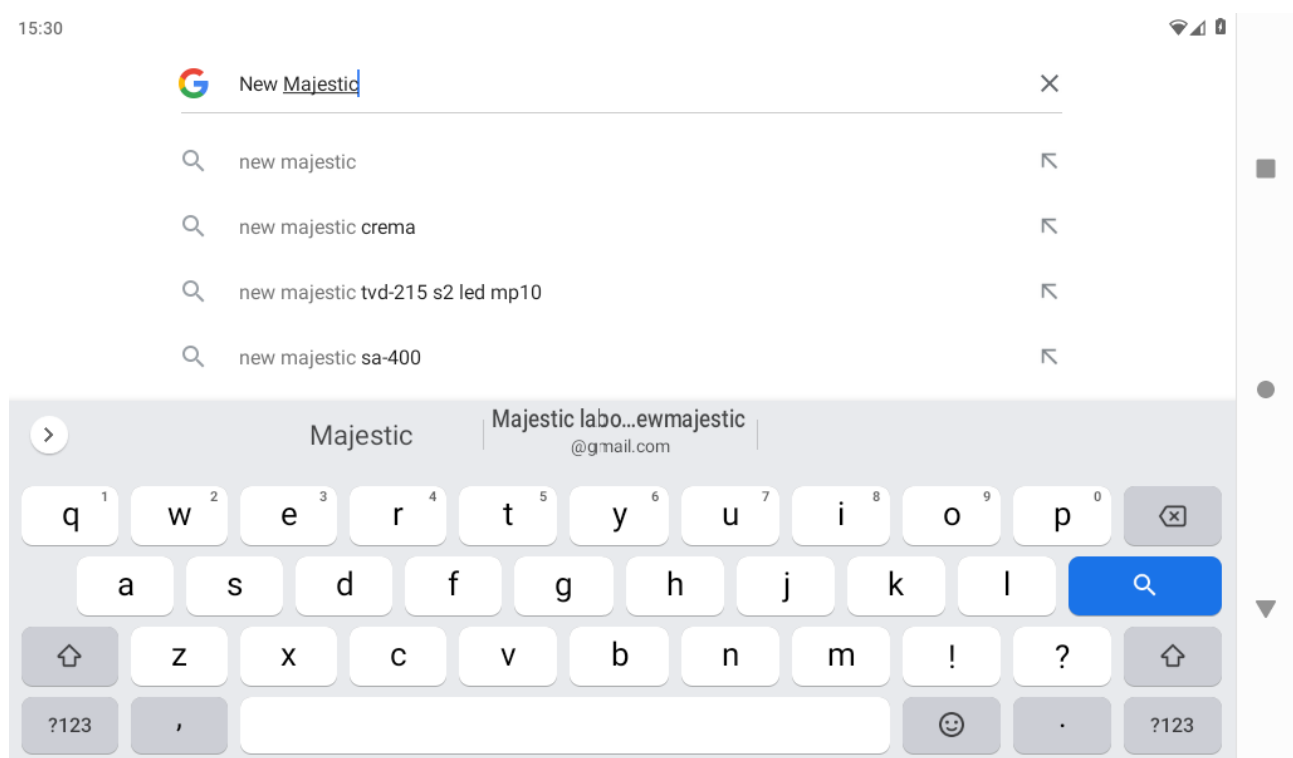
15:30

New Majestic

new majestic

new majestic crema

new majestic tvd-215 s2 led mp10

new majestic sa-400

Majestic

Majestic labo...ewmajestic
@gmail.com

q 1 w 2 e 3 r 4 t 5 y 6 u 7 i 8 o 9 p 0

a s d f g h j k l

z x c v b n m ! ?

?123 , . ?123